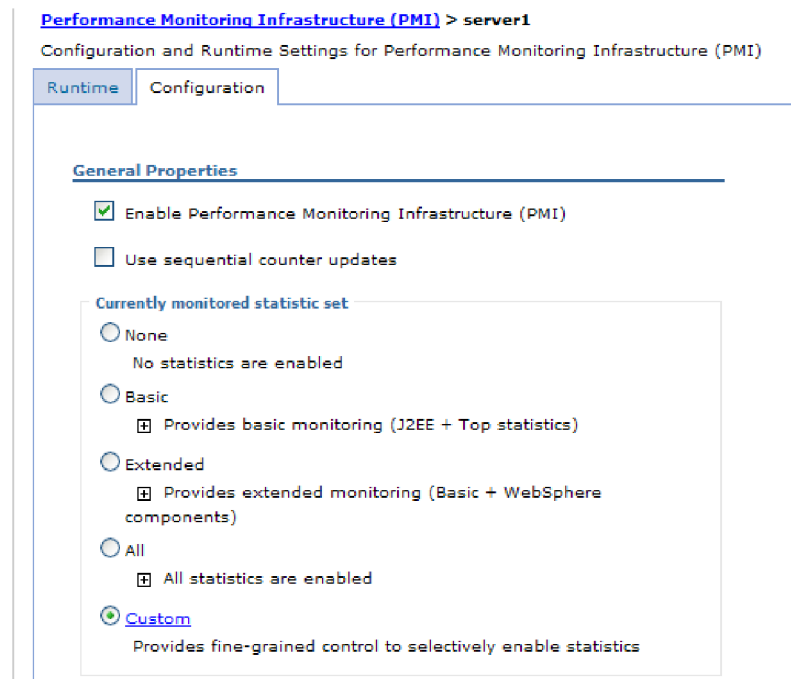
Performance Monitoring Infrastructure (PMI) > server1

Configuration and Runtime Settings for Performance Monitoring Infrastructure (PMI)

Runtime

Configuration

General Properties

Enable Performance Monitoring Infrastructure (PMI)

Use sequential counter updates

Currently monitored statistic set

None

No statistics are enabled

Basic

Provides basic monitoring (J2EE + Top statistics)

Extended

Provides extended monitoring (Basic + WebSphere components)

All

All statistics are enabled

Custom

Provides fine-grained control to selectively enable statistics